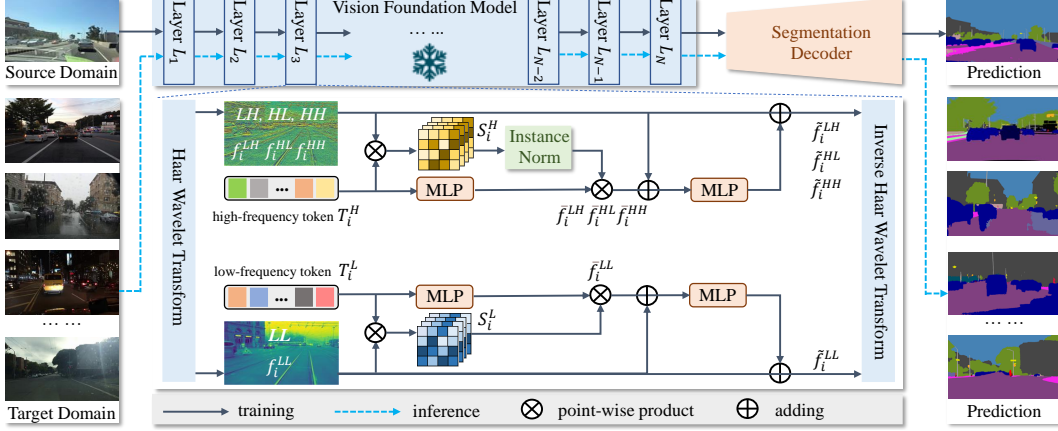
Source Domain

Layer $L_1$ Layer $L_2$ Layer $L_3$ Vision Foundation Model … … Layer $L_{N-2}$ Layer $L_{N-1}$ Layer $L_N$

Segmentation Decoder

Prediction

Haar Wavelet Transform

LH, HL, HH
$f_i^{LH}$ $f_i^{HL}$ $f_i^{HH}$

$S_i^H$

Instance Norm

MLP

MLP

high-frequency token $T_i^H$

$\bar{f}_i^{LH}$ $\bar{f}_i^{HL}$ $\bar{f}_i^{HH}$

$\tilde{f}_i^{LH}$
$\tilde{f}_i^{HL}$
$\tilde{f}_i^{HH}$

Inverse Haar Wavelet Transform

low-frequency token $T_i^L$

MLP

$\bar{f}_i^{LL}$

MLP

$S_i^L$

LL
$f_i^{LL}$

$\tilde{f}_i^{LL}$

… …

Target Domain

… …

Prediction

training inference ⊗ point-wise product ⊕ adding